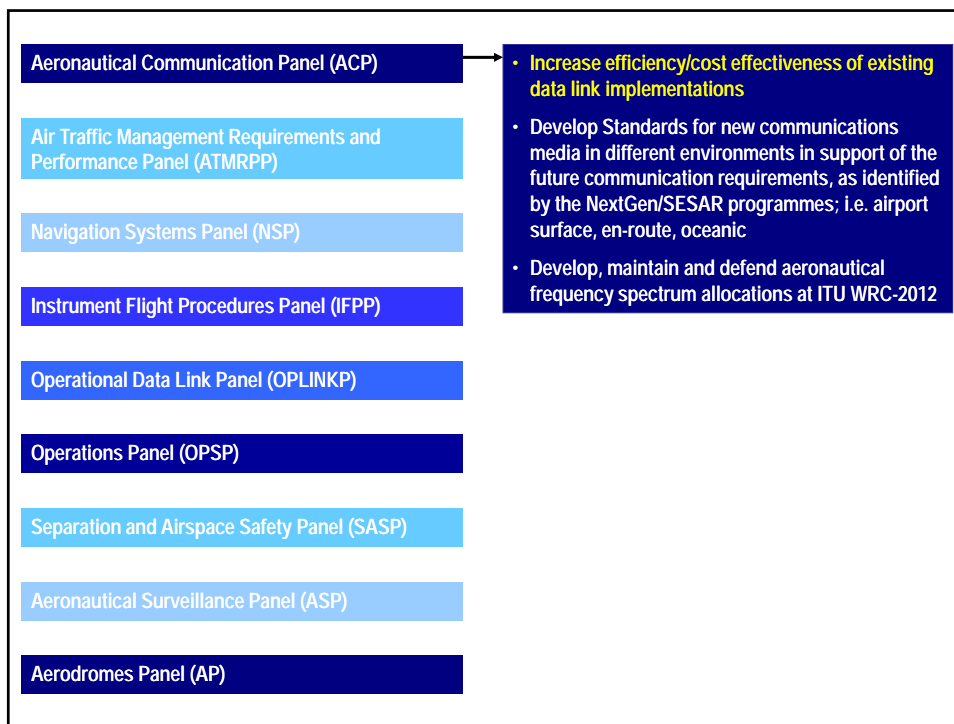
Aeronautical Communication Panel (ACP)

Air Traffic Management Requirements and Performance Panel (ATMRPP)

Navigation Systems Panel (NSP)

Instrument Flight Procedures Panel (IFPP)

Operational Data Link Panel (OPLINKP)

Operations Panel (OPSP)

Separation and Airspace Safety Panel (SASP)

Aeronautical Surveillance Panel (ASP)

Aerodromes Panel (AP)

• Increase efficiency/cost effectiveness of existing data link implementations

• Develop Standards for new communications media in different environments in support of the future communication requirements, as identified by the NextGen/SESAR programmes; i.e. airport surface, en-route, oceanic

• Develop, maintain and defend aeronautical frequency spectrum allocations at ITU WRC-2012